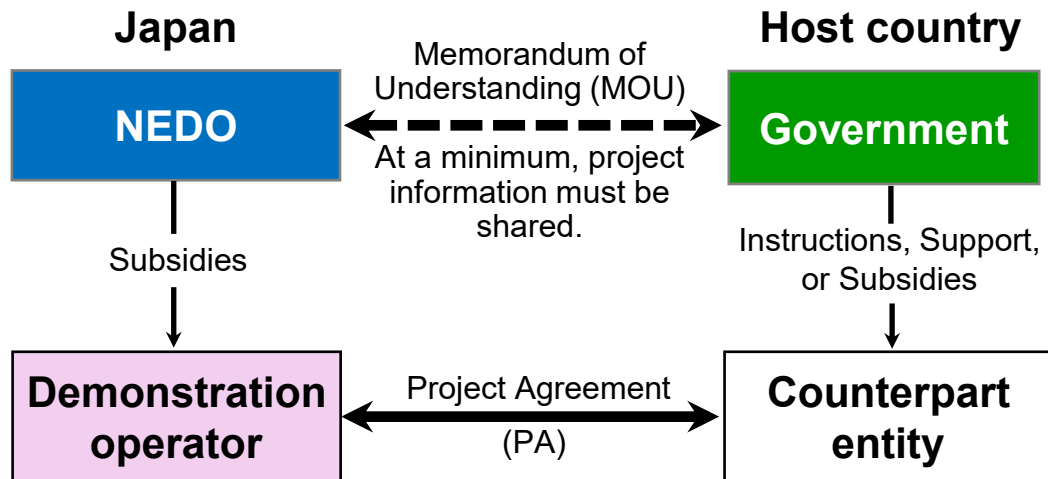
Japan

Host country

NEDO

Memorandum of Understanding (MOU)

At a minimum, project information must be shared.

Government

Subsidies

Instructions, Support, or Subsidies

Demonstration operator

Project Agreement

(PA)

Counterpart entity